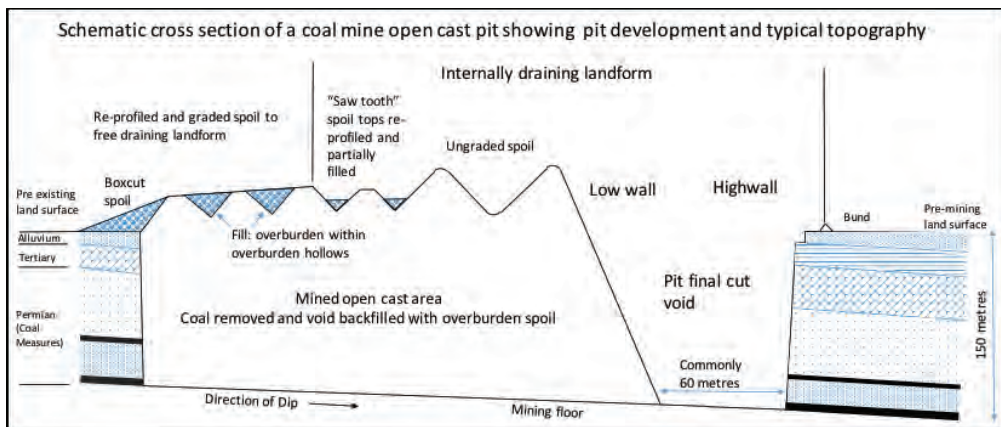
Schematic cross section of a coal mine open cast pit showing pit development and typical topography

Internally draining landform

Re-profiled and graded spoil to free draining landform

"Saw tooth" spoil tops re-profiled and partially filled

Ungraded spoil

Pre existing land surface

Boxcut spoil

Low wall

Highwall

Bund

Pre-mining land surface

Alluvium

Tertiary

Fill: overburden within overburden hollows

Permian (Coal Measures)

Mined open cast area
Coal removed and void backfilled with overburden spoil

Pit final cut void

150 metres

Commonly 60 metres

Direction of Dip

Mining floor